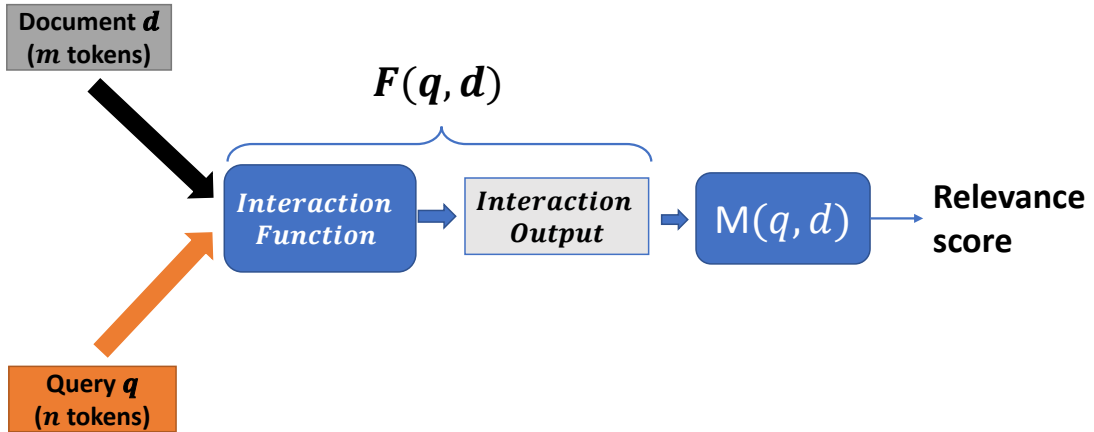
Document $\boldsymbol{d}$
($\boldsymbol{m}$ tokens)

$\boldsymbol{F(q, d)}$

Interaction Function

Interaction Output

$\mathrm{M}(q, d)$

Relevance score

Query $\boldsymbol{q}$
($\boldsymbol{n}$ tokens)